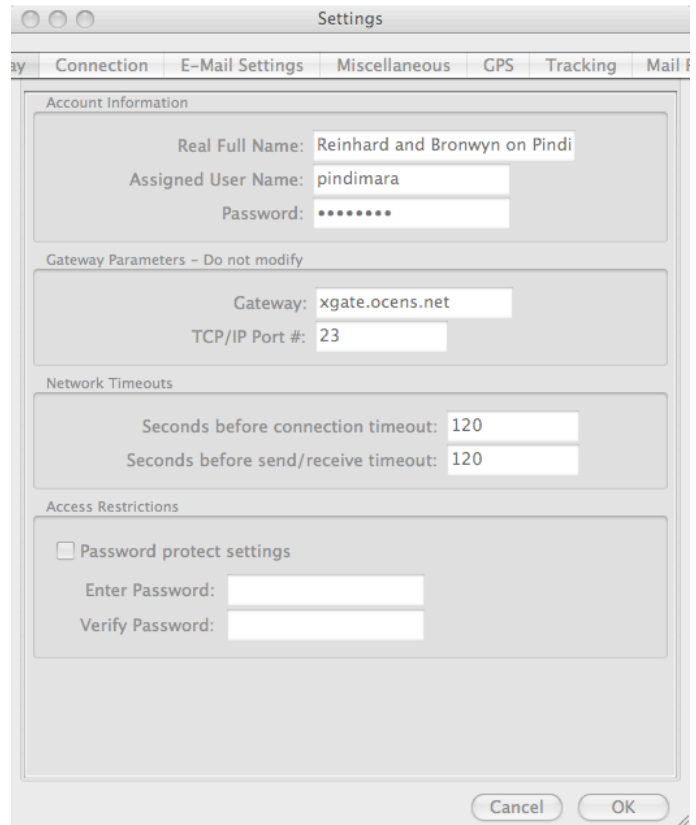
Settings

ay | Connection | E-Mail Settings | Miscellaneous | GPS | Tracking | Mail F

Account Information

Real Full Name: Reinhard and Bronwyn on Pindi

Assigned User Name: pindimara

Password: ••••••••

Gateway Parameters - Do not modify

Gateway: xgate.ocens.net

TCP/IP Port #: 23

Network Timeouts

Seconds before connection timeout: 120

Seconds before send/receive timeout: 120

Access Restrictions

Password protect settings

Enter Password:

Verify Password:

Cancel

OK